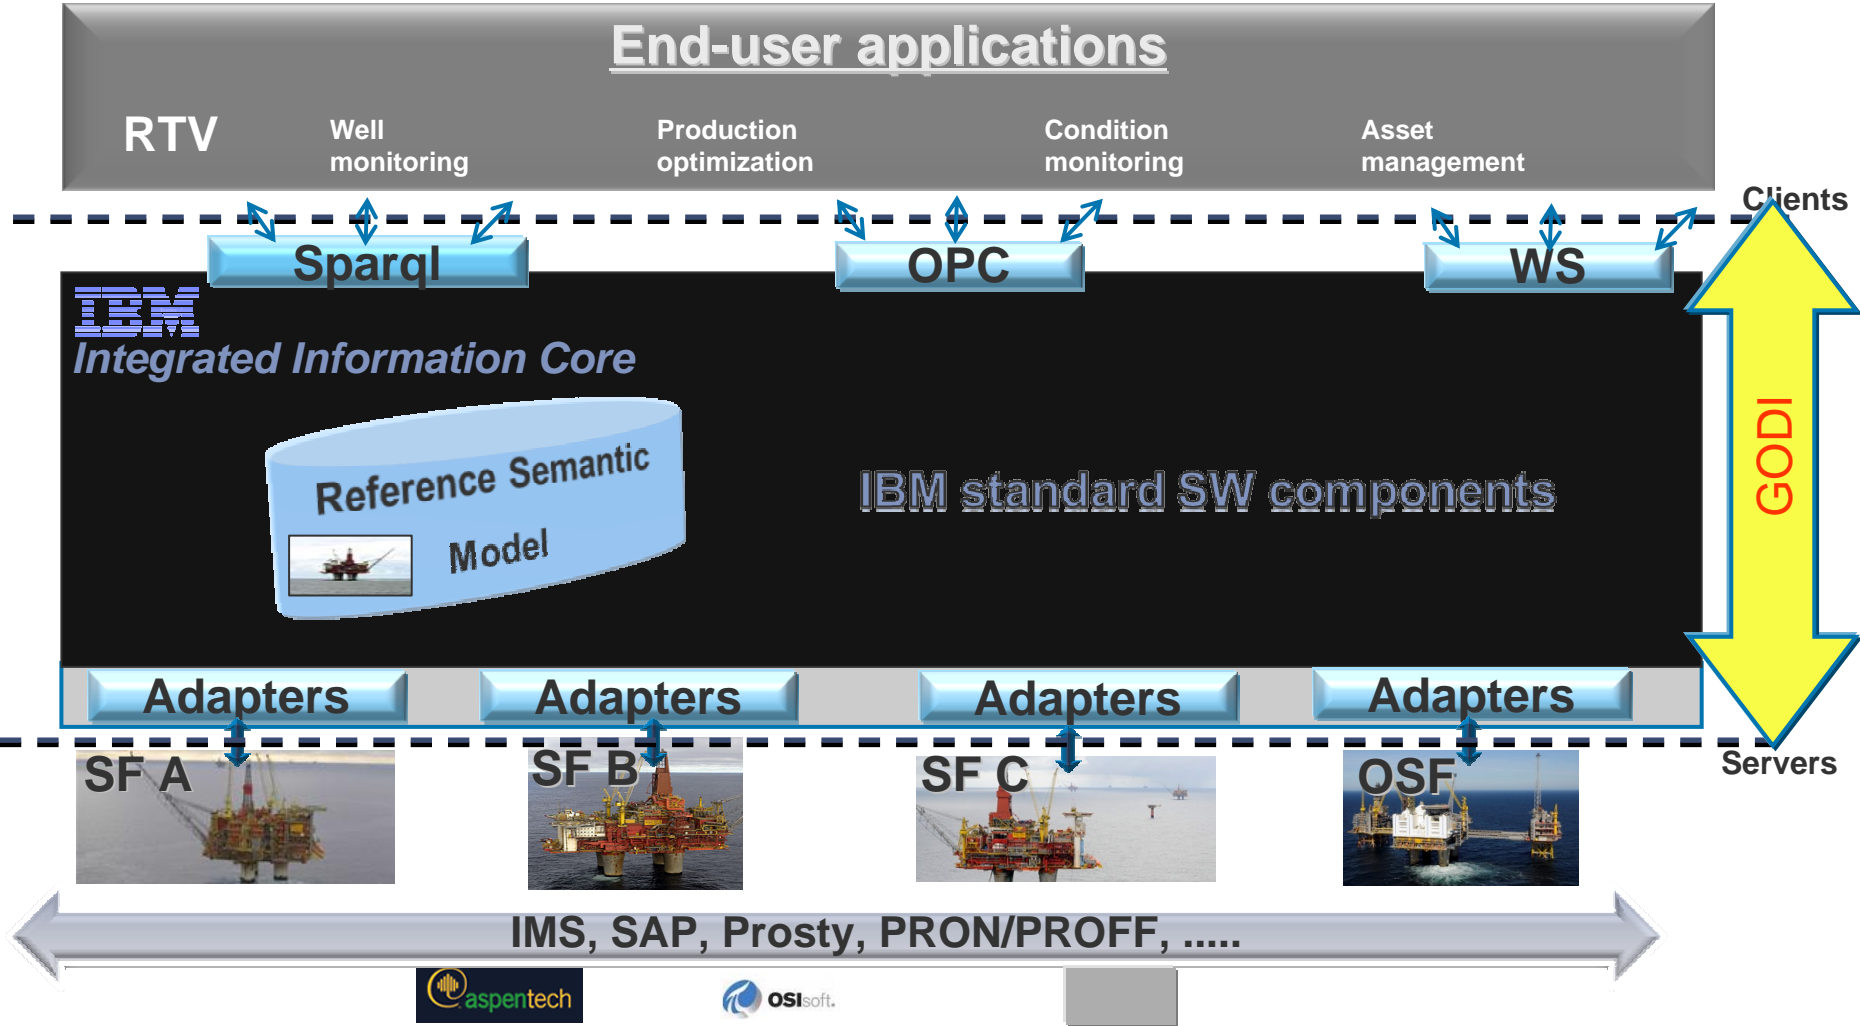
End-user applications

RTV

Well monitoring

Production optimization

Condition monitoring

Asset management

Clients

Sparql

OPC

WS

IBM

Integrated Information Core

Reference Semantic Model

IBM standard SW components

GODI

Adapters

Adapters

Adapters

Adapters

SF A

SF B

SF C

OSF

Servers

IMS, SAP, Prosty, PRON/PROFF, .....

aspentech

OSIsoft.